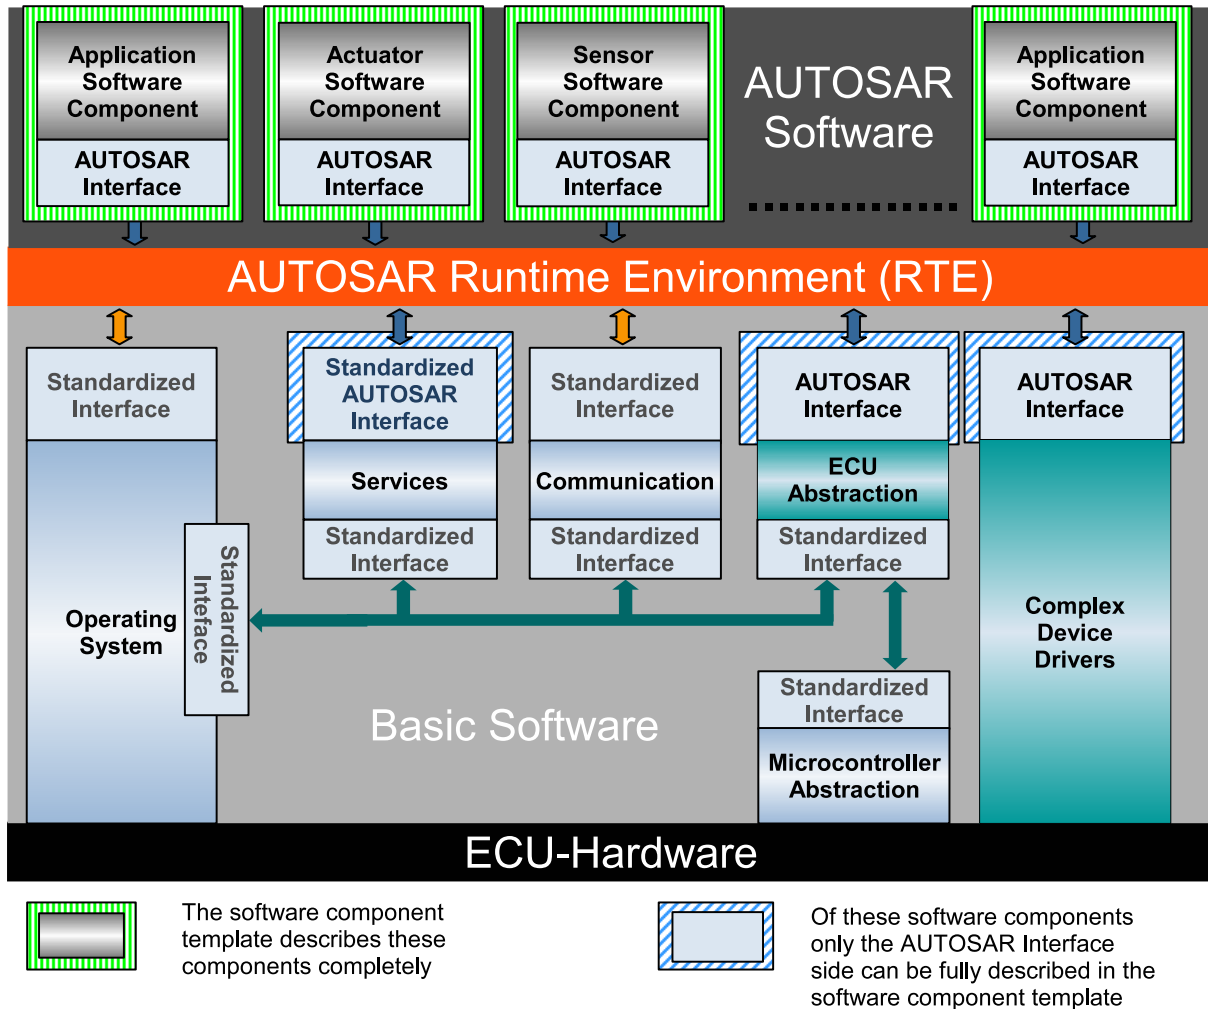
Application Software Component

AUTOSAR Interface

Actuator Software Component

AUTOSAR Interface

Sensor Software Component

AUTOSAR Interface

AUTOSAR Software

Application Software Component

AUTOSAR Interface

AUTOSAR Runtime Environment (RTE)

Standardized Interface

Standardized AUTOSAR Interface

Services

Standardized Interface

Standardized Interface

Communication

Standardized Interface

AUTOSAR Interface

ECU Abstraction

Standardized Interface

AUTOSAR Interface

Operating System

Standardized Inteface

Complex Device Drivers

Standardized Interface

Microcontroller Abstraction

Basic Software

ECU-Hardware

The software component template describes these components completely

Of these software components only the AUTOSAR Interface side can be fully described in the software component template